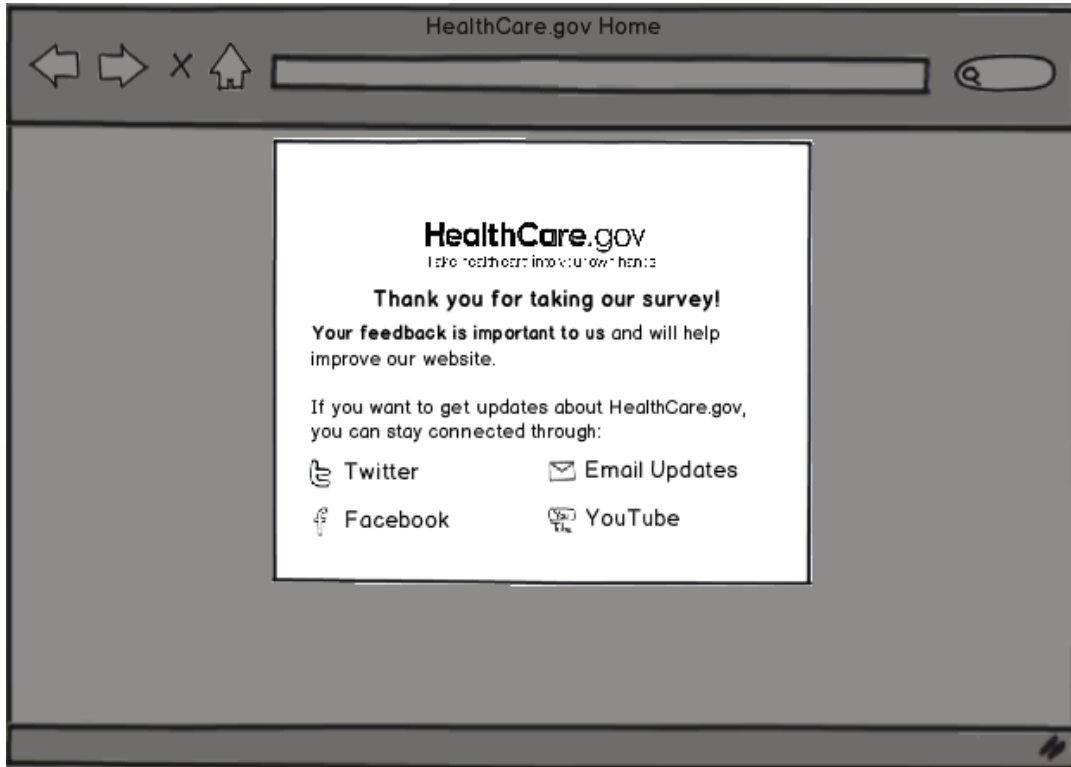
HealthCare.gov Home

X

HealthCare.gov
Take health care into your own hands

Thank you for taking our survey!

Your feedback is important to us and will help improve our website.

If you want to get updates about HealthCare.gov, you can stay connected through:

Twitter

Email Updates

Facebook

YouTube